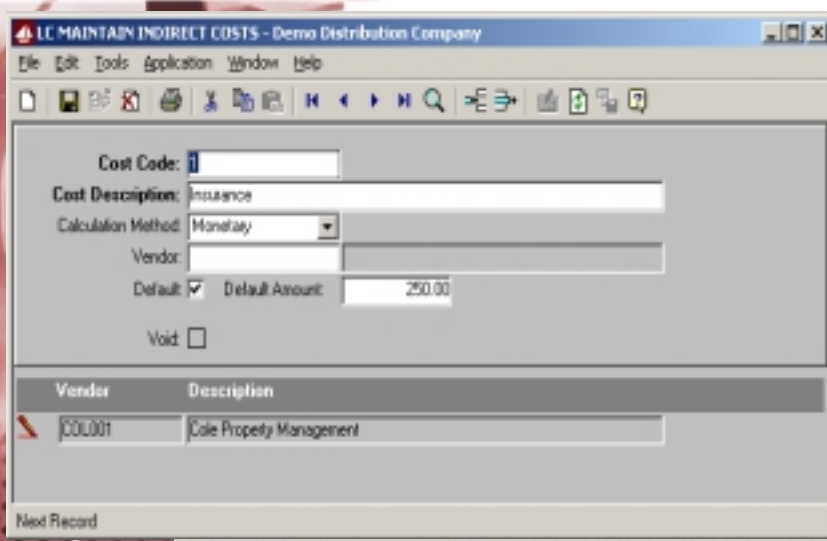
LC MAINTAIN INDIRECT COSTS - Demo Distribution Company

File Edit Tools Application Window Help

Cost Code: 1

Cost Description: Insurance

Calculation Method: Monetary

Vendor:

Default: ✓ Default Amount: 250.00

Void:

| Vendor | Description |
|---|---|
| COL001 | Cole Property Management |

Next Record